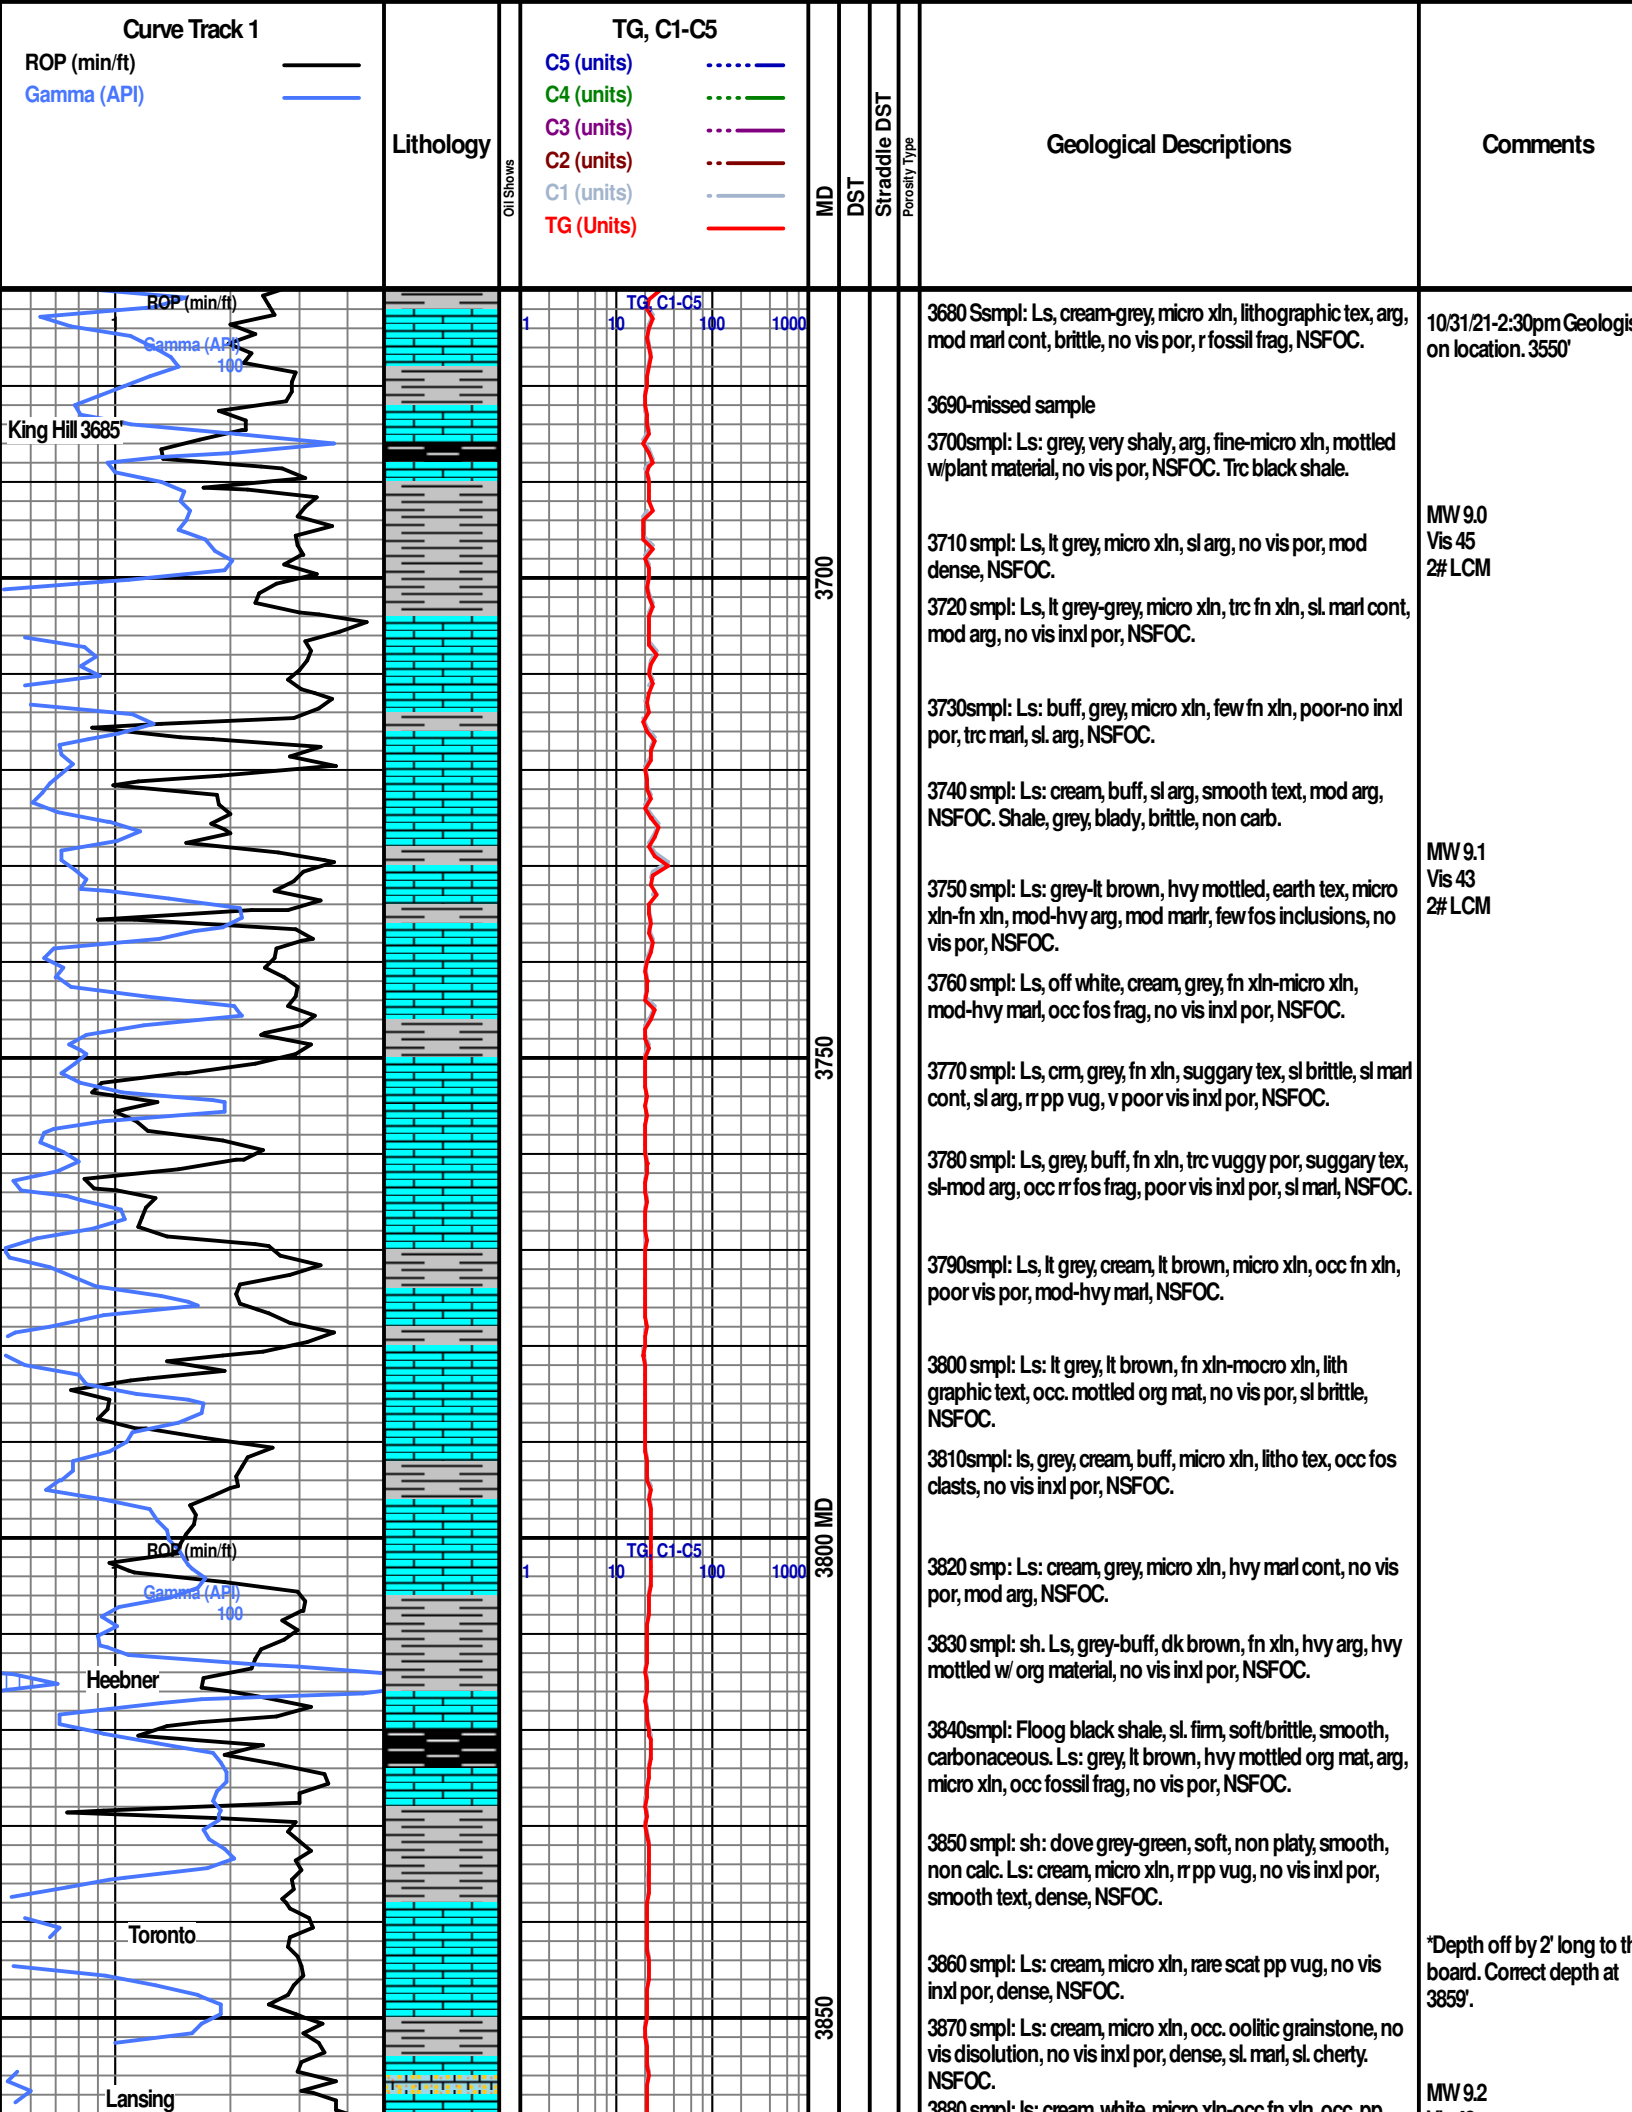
Curve Track 1
ROP (min/ft)
Gamma (API)

Lithology

Oil Shows

TG, C1-C5
C5 (units)
C4 (units)
C3 (units)
C2 (units)
C1 (units)
TG (Units)

MD
DST
Straddle DST
Porosity Type

Geological Descriptions

Comments

ROP (min/ft)
Gamma (API)
100
King Hill 3685'

TG, C1-C5
1 10 100 1000

3700
3750
3800 MD
3850

ROP (min/ft)
Gamma (API)
100
Heebner
Toronto
Lansing

TG, C1-C5
1 10 100 1000

3680 Ssmpl: Ls, cream-grey, micro xln, lithographic tex, arg, mod marl cont, brittle, no vis por, r fossil frag, NSFOC.

3690-missed sample

3700smpl: Ls: grey, very shaly, arg, fine-micro xln, mottled w/plant material, no vis por, NSFOC. Trc black shale.

3710 smpl: Ls, lt grey, micro xln, sl arg, no vis por, mod dense, NSFOC.

3720 smpl: Ls, lt grey-grey, micro xln, trc fn xln, sl. marl cont, mod arg, no vis inxl por, NSFOC.

3730smpl: Ls: buff, grey, micro xln, few fn xln, poor-no inxl por, trc marl, sl. arg, NSFOC.

3740 smpl: Ls: cream, buff, sl arg, smooth text, mod arg, NSFOC. Shale, grey, blady, brittle, non carb.

3750 smpl: Ls: grey-lt brown, hvy mottled, earth tex, micro xln-fn xln, mod-hvy arg, mod marlr, few fos inclusions, no vis por, NSFOC.

3760 smpl: Ls, off white, cream, grey, fn xln-micro xln, mod-hvy marl, occ fos frag, no vis inxl por, NSFOC.

3770 smpl: Ls, crm, grey, fn xln, suggary tex, sl brittle, sl marl cont, sl arg, rr pp vug, v poor vis inxl por, NSFOC.

3780 smpl: Ls, grey, buff, fn xln, trc vuggy por, suggary tex, sl-mod arg, occ rr fos frag, poor vis inxl por, sl marl, NSFOC.

3790smpl: Ls, lt grey, cream, lt brown, micro xln, occ fn xln, poor vis por, mod-hvy marl, NSFOC.

3800 smpl: Ls: lt grey, lt brown, fn xln-mocro xln, lith graphic text, occ. mottled org mat, no vis por, sl brittle, NSFOC.

3810smpl: ls, grey, cream, buff, micro xln, litho tex, occ fos clasts, no vis inxl por, NSFOC.

3820 smp: Ls: cream, grey, micro xln, hvy marl cont, no vis por, mod arg, NSFOC.

3830 smpl: sh. Ls, grey-buff, dk brown, fn xln, hvy arg, hvy mottled w/ org material, no vis inxl por, NSFOC.

3840smpl: Floog black shale, sl. firm, soft/brittle, smooth, carbonaceous. Ls: grey, lt brown, hvy mottled org mat, arg, micro xln, occ fossil frag, no vis por, NSFOC.

3850 smpl: sh: dove grey-green, soft, non platy, smooth, non calc. Ls: cream, micro xln, rr pp vug, no vis inxl por, smooth text, dense, NSFOC.

3860 smpl: Ls: cream, micro xln, rare scat pp vug, no vis inxl por, dense, NSFOC.

3870 smpl: Ls: cream, micro xln, occ. oolitic grainstone, no vis disolution, no vis inxl por, dense, sl. marl, sl. cherty. NSFOC.

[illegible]

10/31/21-2:30pm Geologis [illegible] on location. 3550'

MW 9.0
Vis 45
2# LCM

MW 9.1
Vis 43
2# LCM

*Depth off by 2' long to th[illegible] board. Correct depth at 3859'.

MW 9.2
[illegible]